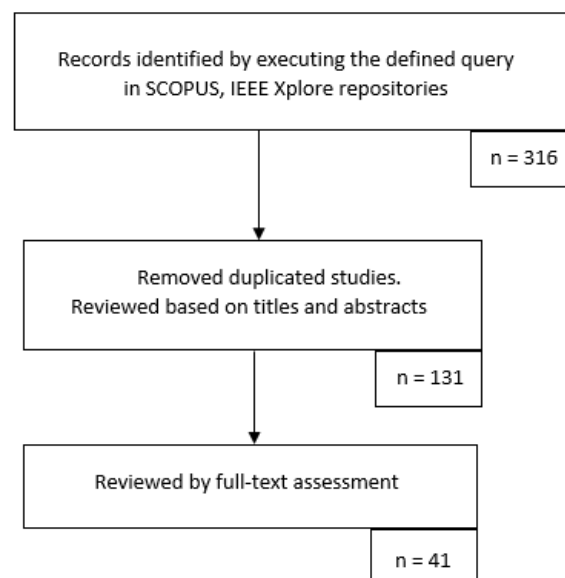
Records identified by executing the defined query in SCOPUS, IEEE Xplore repositories

n = 316

Removed duplicated studies. Reviewed based on titles and abstracts

n = 131

Reviewed by full-text assessment

n = 41